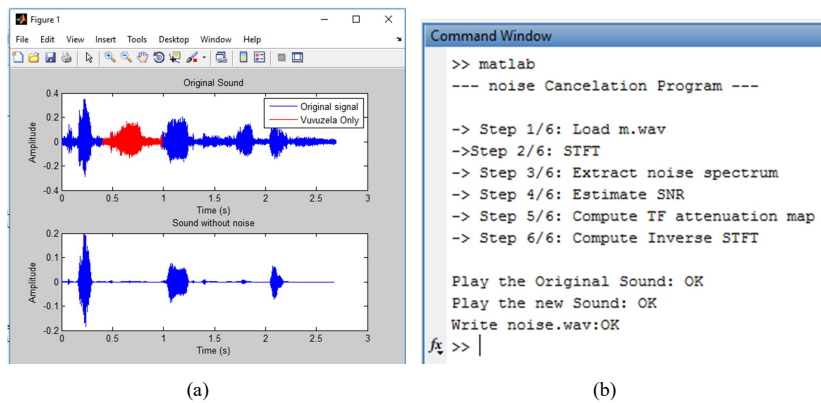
Figure 1

File Edit View Insert Tools Desktop Window Help

Original Sound

Original signal
Vuvuzela Only

Amplitude

0.4
0.2
0
-0.2
-0.4

0 0.5 1 1.5 2 2.5 3

Time (s)

Sound without noise

Amplitude

0.2
0.1
0
-0.1
-0.2

0 0.5 1 1.5 2 2.5 3

Time (s)

(a)

Command Window

>> matlab
--- noise Cancelation Program ---

-> Step 1/6: Load m.wav
->Step 2/6: STFT
-> Step 3/6: Extract noise spectrum
-> Step 4/6: Estimate SNR
-> Step 5/6: Compute TF attenuation map
-> Step 6/6: Compute Inverse STFT

Play the Original Sound: OK
Play the new Sound: OK
Write noise.wav:OK

fx >>

(b)